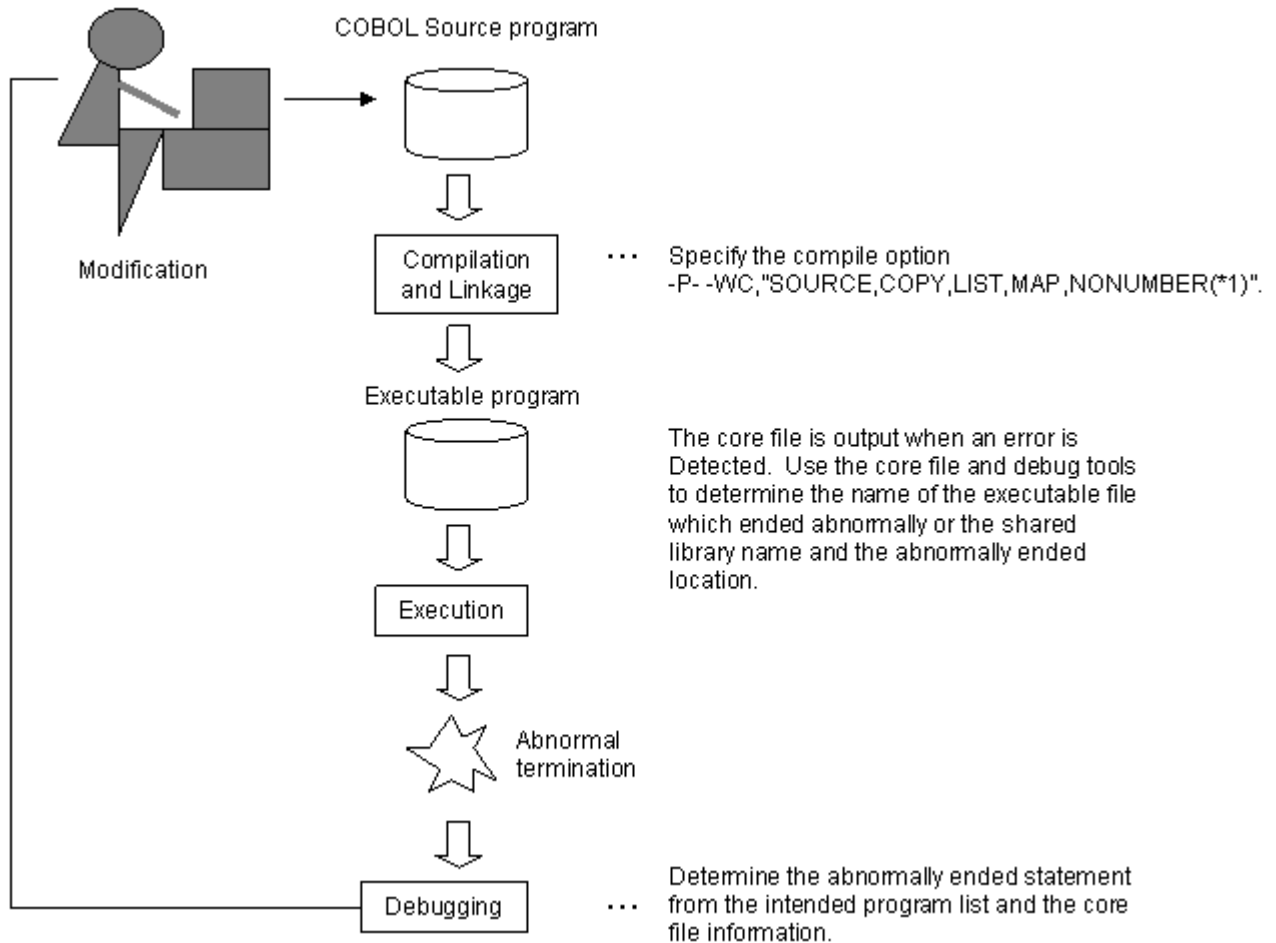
COBOL Source program

Modification

Compilation and Linkage

··· Specify the compile option -P- -WC,"SOURCE,COPY,LIST,MAP,NONUMBER(*1)".

Executable program

The core file is output when an error is Detected. Use the core file and debug tools to determine the name of the executable file which ended abnormally or the shared library name and the abnormally ended location.

Execution

Abnormal termination

Debugging

··· Determine the abnormally ended statement from the intended program list and the core file information.